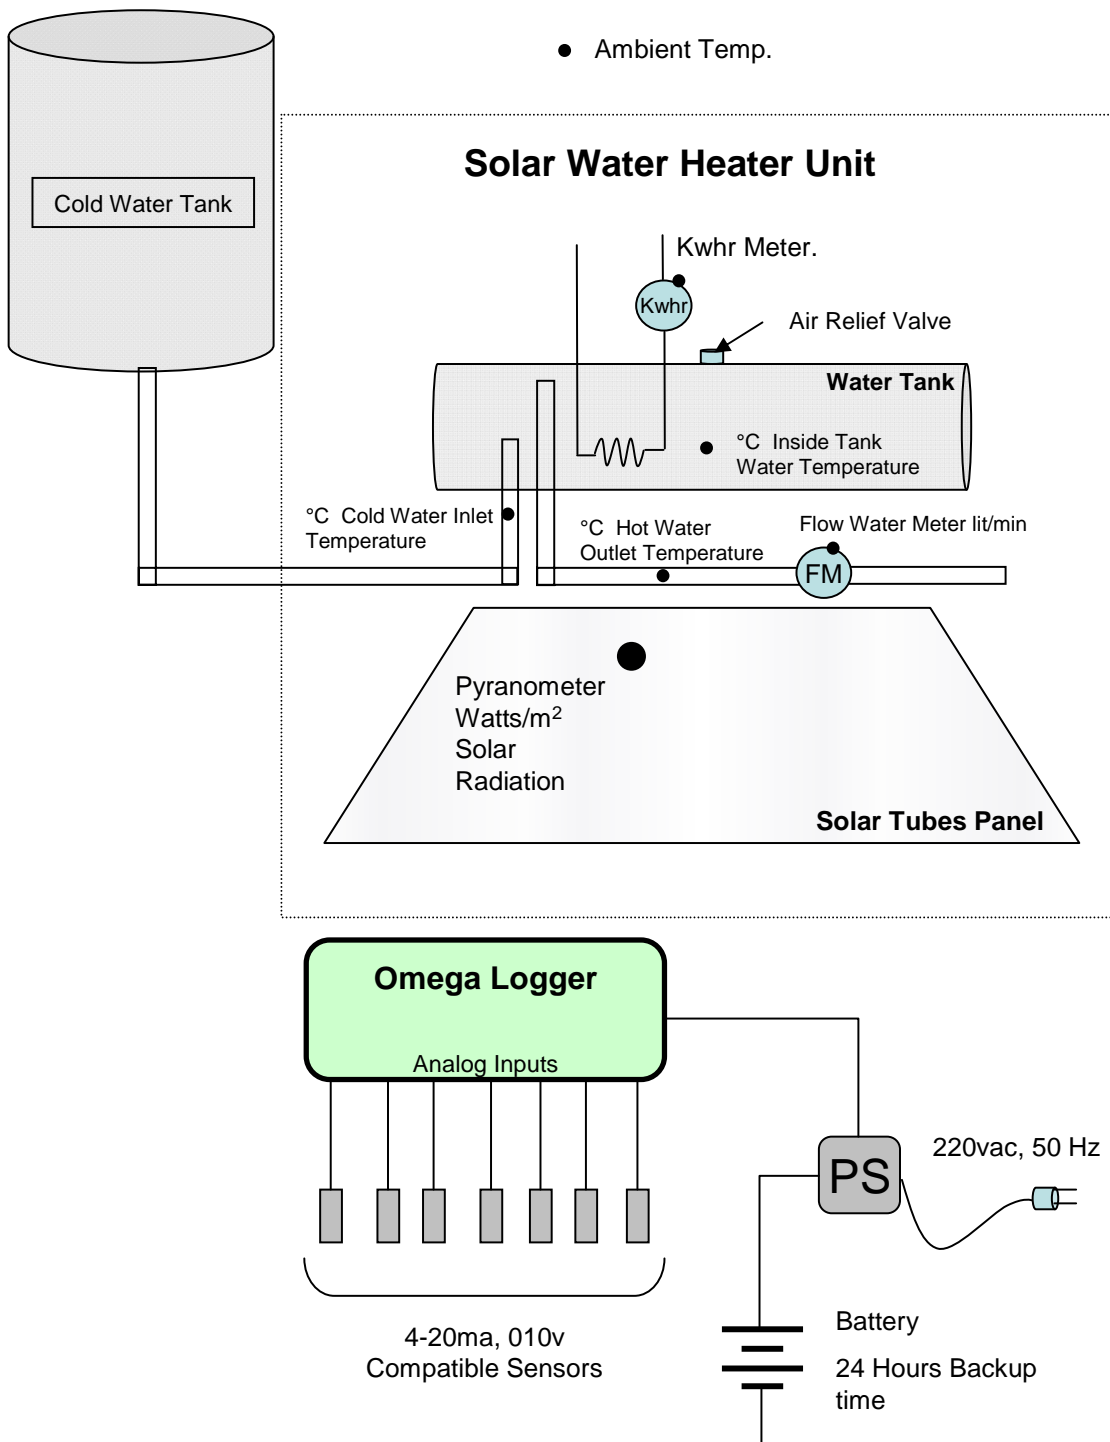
Ambient Temp.

Cold Water Tank

Solar Water Heater Unit

Kwhr Meter.

Kwhr

Air Relief Valve

Water Tank

°C Inside Tank Water Temperature

°C Cold Water Inlet Temperature

°C Hot Water Outlet Temperature

Flow Water Meter lit/min

FM

Pyranometer Watts/m$^2$ Solar Radiation

Solar Tubes Panel

Omega Logger

Analog Inputs

4-20ma, 010v Compatible Sensors

PS

220vac, 50 Hz

Battery

24 Hours Backup time